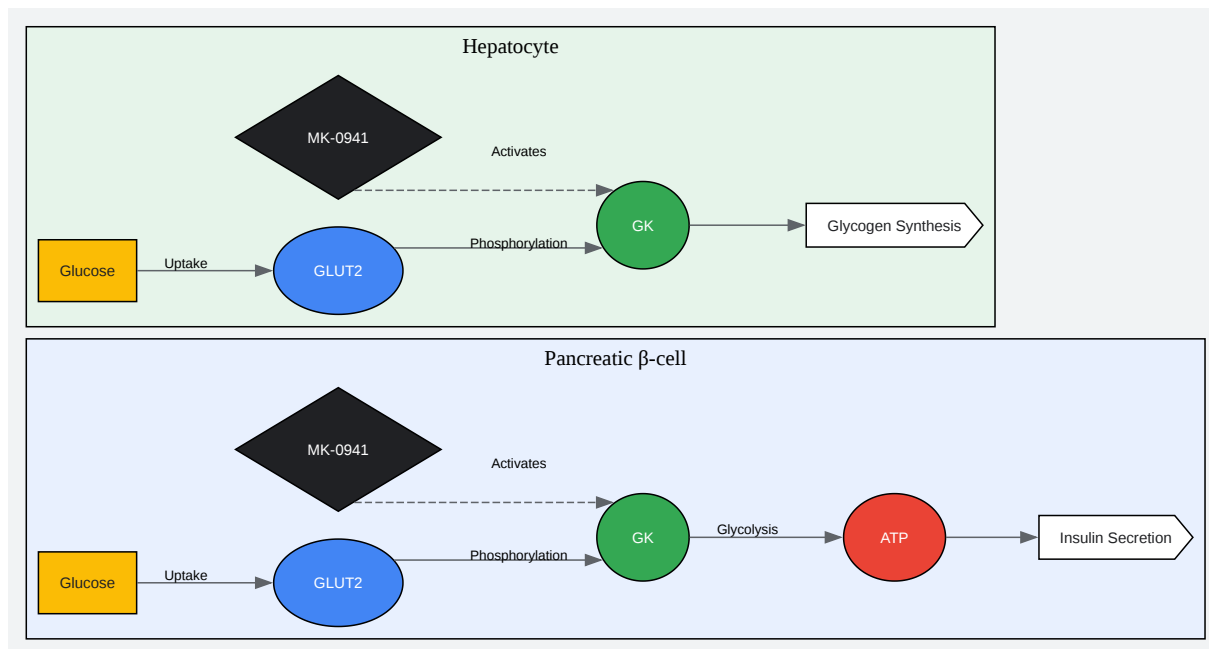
Hepatocyte

MK-0941

Activates

GK

Glycogen Synthesis

Glucose

Uptake

GLUT2

Phosphorylation

Pancreatic β-cell

MK-0941

Activates

GK

Glycolysis

ATP

Insulin Secretion

Glucose

Uptake

GLUT2

Phosphorylation